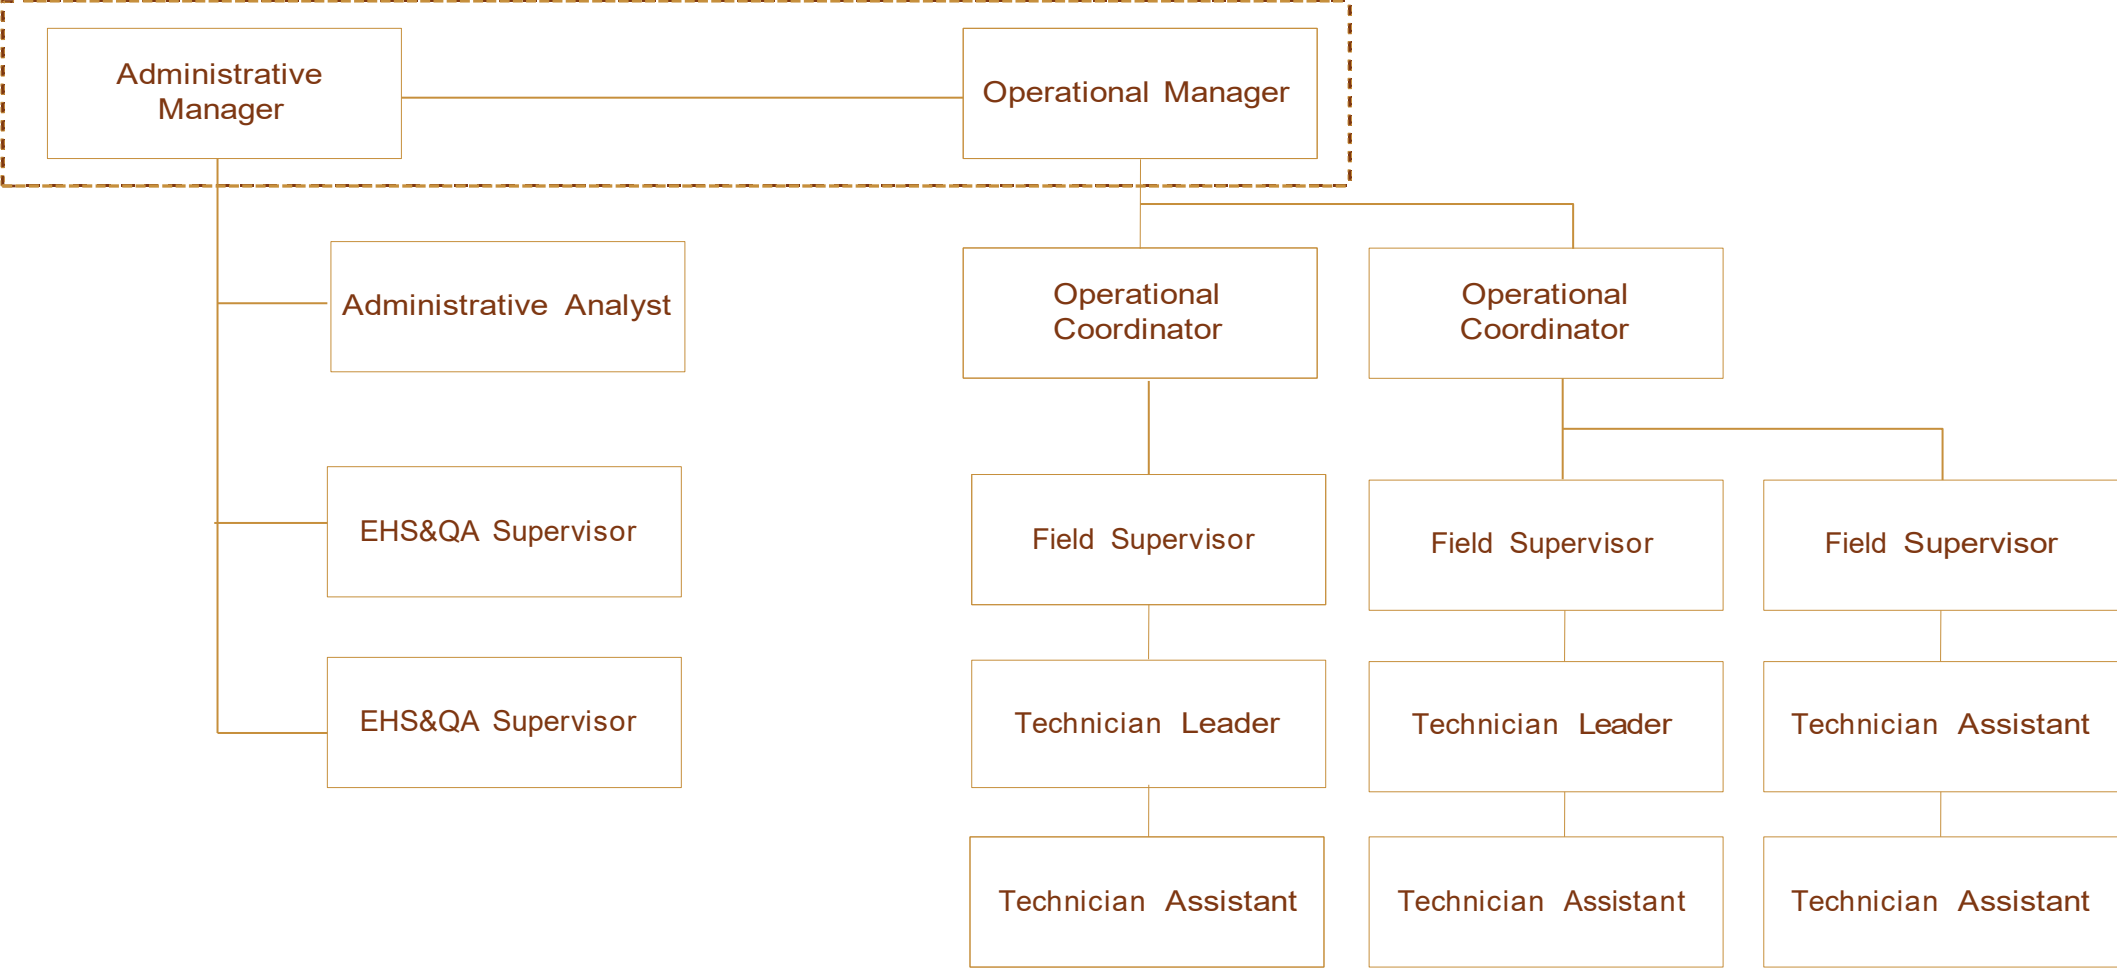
Administrative Manager

Operational Manager

Administrative Analyst

EHS&QA Supervisor

EHS&QA Supervisor

Operational Coordinator

Operational Coordinator

Field Supervisor

Field Supervisor

Field Supervisor

Technician Leader

Technician Leader

Technician Assistant

Technician Assistant

Technician Assistant

Technician Assistant